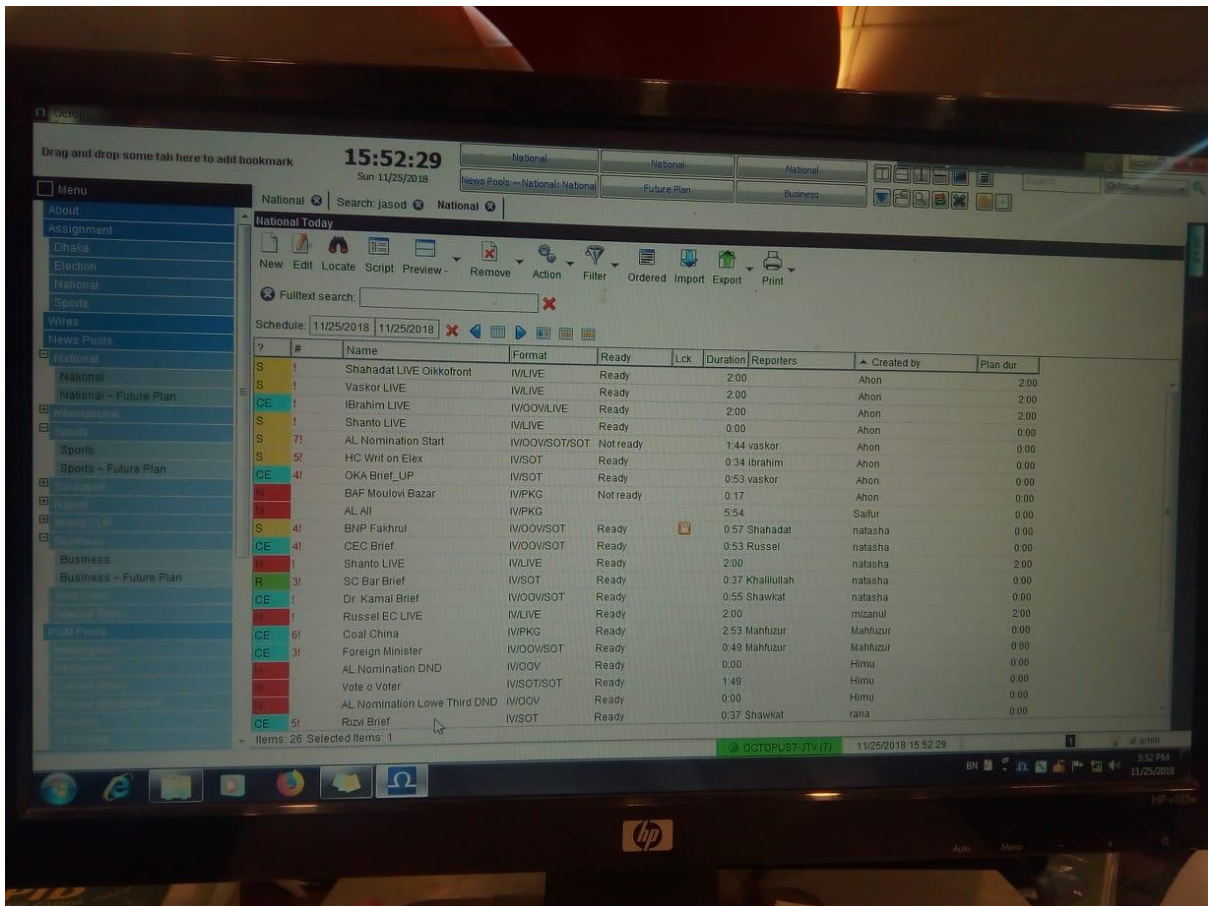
Drag and drop some tab here to add bookmark

15:52:29
Sun 11/25/2018

National | National | National
News Pools ~ National: National | Future Plan | Business

Menu
About
Assignment
Dhaka
Election
National
Sports
Wires
News Pools
National
National
National - Future Plan
International
Sports
Sports
Sports - Future Plan
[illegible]
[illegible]
World CUP
Business
Business
Business - Future Plan
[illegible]
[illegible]
Post Pools
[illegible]
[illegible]
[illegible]
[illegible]
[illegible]
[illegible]

National | Search: jasod | National
National Today

New Edit Locate Script Preview - Remove Action Filter Ordered Import Export Print

Fulltext search:

Schedule: 11/25/2018 11/25/2018

| ? | # | Name | Format | Ready | Lck | Duration | Reporters | Created by | Plan dur |
|---|---|---|---|---|---|---|---|---|---|
| S | ! | Shahadat LIVE Oikkofront | IV/LIVE | Ready | | 2:00 | | Ahon | 2:00 |
| S | ! | Vaskor LIVE | IV/LIVE | Ready | | 2:00 | | Ahon | 2:00 |
| CE | ! | IBrahim LIVE | IV/OOV/LIVE | Ready | | 2:00 | | Ahon | 2:00 |
| S | ! | Shanto LIVE | IV/LIVE | Ready | | 0:00 | | Ahon | 0:00 |
| S | 7! | AL Nomination Start | IV/OOV/SOT/SOT | Not ready | | 1:44 | vaskor | Ahon | 0:00 |
| S | 5! | HC Writ on Elex | IV/SOT | Ready | | 0:34 | ibrahim | Ahon | 0:00 |
| CE | 4! | OKA Brief_UP | IV/SOT | Ready | | 0:53 | vaskor | Ahon | 0:00 |
| N | | BAF Moulovi Bazar | IV/PKG | Not ready | | 0:17 | | Ahon | 0:00 |
| N | | AL All | IV/PKG | | | 5:54 | | Saifur | 0:00 |
| S | 4! | BNP Fakhrul | IV/OOV/SOT | Ready | | 0:57 | Shahadat | natasha | 0:00 |
| CE | 4! | CEC Brief | IV/OOV/SOT | Ready | | 0:53 | Russel | natasha | 0:00 |
| N | ! | Shanto LIVE | IV/LIVE | Ready | | 2:00 | | natasha | 2:00 |
| R | 3! | SC Bar Brief | IV/SOT | Ready | | 0:37 | Khalilullah | natasha | 0:00 |
| CE | ! | Dr. Kamal Brief | IV/OOV/SOT | Ready | | 0:55 | Shawkat | natasha | 0:00 |
| N | ! | Russel EC LIVE | IV/LIVE | Ready | | 2:00 | | mizanul | 2:00 |
| CE | 6! | Coal China | IV/PKG | Ready | | 2:53 | Mahfuzur | Mahfuzur | 0:00 |
| CE | 3! | Foreign Minister | IV/OOV/SOT | Ready | | 0:49 | Mahfuzur | Mahfuzur | 0:00 |
| N | | AL Nomination DND | IV/OOV | Ready | | 0:00 | | Himu | 0:00 |
| N | | Vote o Voter | IV/SOT/SOT | Ready | | 1:49 | | Himu | 0:00 |
| N | | AL Nomination Lowe Third DND | IV/OOV | Ready | | 0:00 | | Himu | 0:00 |
| CE | 5! | Rizvi Brief | IV/SOT | Ready | | 0:37 | Shawkat | rana | 0:00 |

Items: 26 Selected Items: 1

OCTOPUS7-JTV (7) 11/25/2018 15:52:29 al amin

BN 3:52 PM 11/25/2018

hp